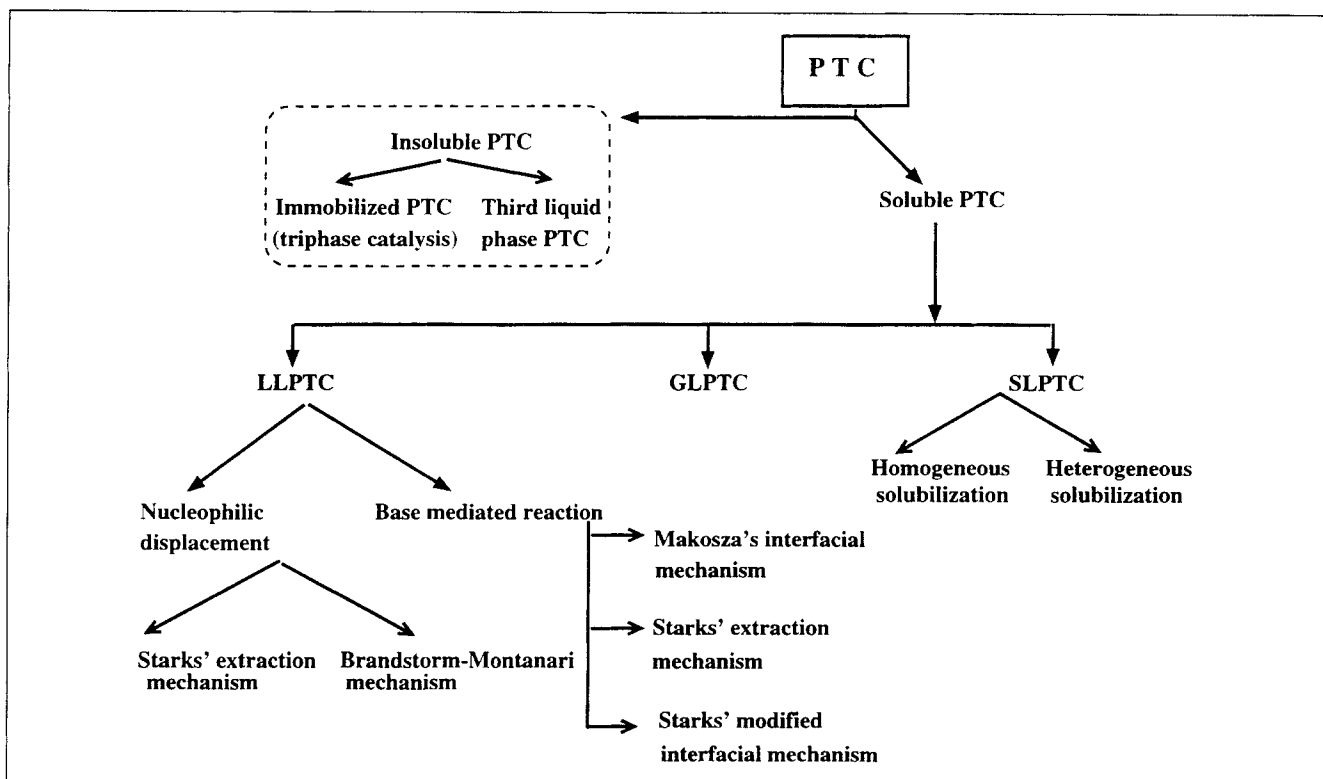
PTC

Insoluble PTC

Immobilized PTC (triphase catalysis)

Third liquid phase PTC

Soluble PTC

LLPTC

GLPTC

SLPTC

Homogeneous solubilization

Heterogeneous solubilization

Nucleophilic displacement

Base mediated reaction

Makosza's interfacial mechanism

Starks' extraction mechanism

Starks' modified interfacial mechanism

Starks' extraction mechanism

Brandstorm-Montanari mechanism